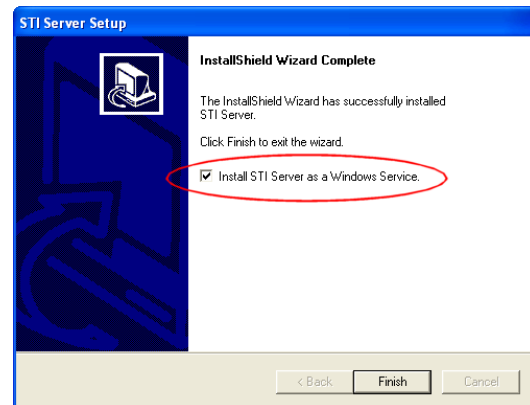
STI Server Setup

InstallShield Wizard Complete

The InstallShield Wizard has successfully installed STI Server.

Click Finish to exit the wizard.

☑ Install STI Server as a Windows Service.

< Back

Finish

Cancel